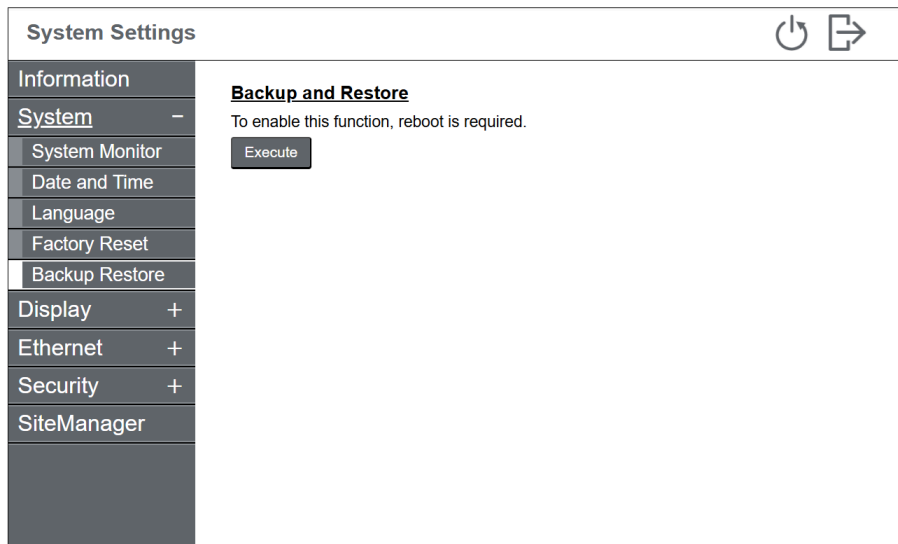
System Settings

Information
System −
System Monitor
Date and Time
Language
Factory Reset
Backup Restore
Display +
Ethernet +
Security +
SiteManager

Backup and Restore

To enable this function, reboot is required.

Execute